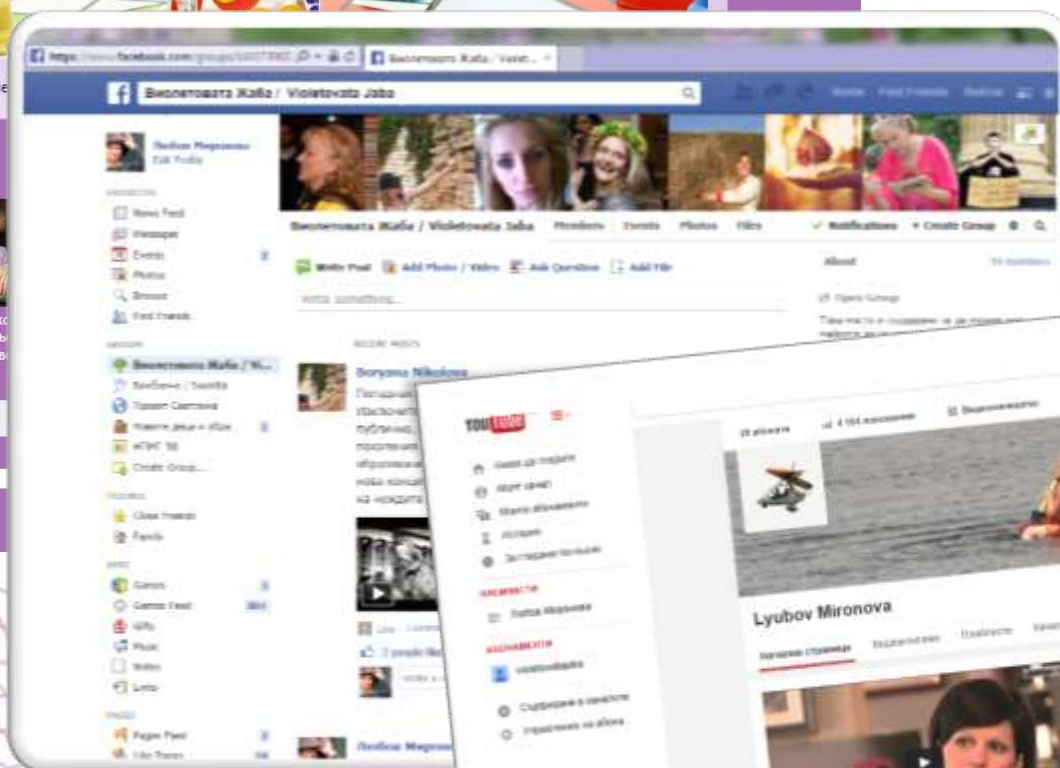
Виолетовата Жаба / Violetovata Jaba

Любов Миронова
Edit Profile

News Feed
Messages
Events
Photos
Browse
Find Friends

Виолетовата Жаба / Vi...
Create Group...

Close Friends
Family

Games
Games Feed
Gifts
Music
Notes
Links

Pages Feed

Виолетовата Жаба / Violetovata Jaba
Members
Events
Photos
Files
Notifications
+ Create Group

Write Post
Add Photo / Video
Ask Question
Add File
Write something...

About
Open Group

RECENT POSTS

Boryana Nikolova

Like · Comment

Любов Миронова

YouTube

Lyubov Mironova

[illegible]